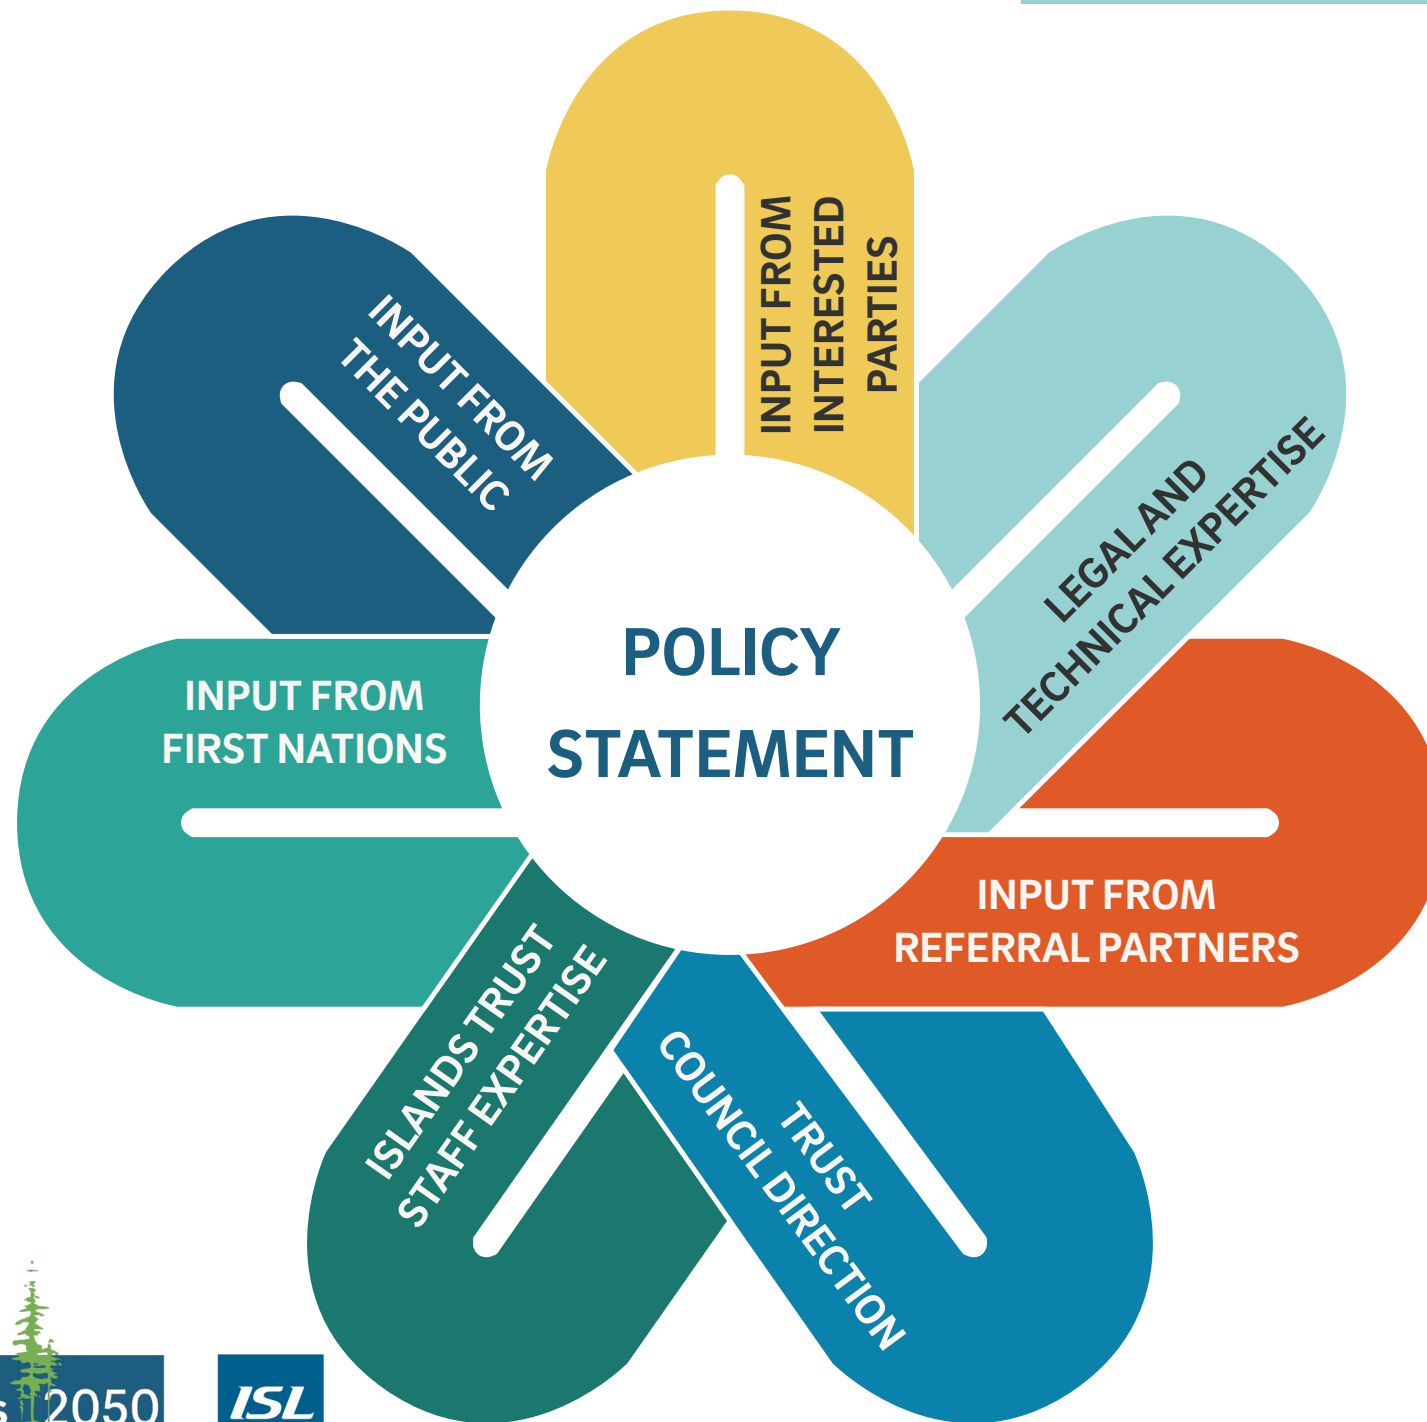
INPUT FROM INTERESTED PARTIES

LEGAL AND TECHNICAL EXPERTISE

INPUT FROM THE PUBLIC

POLICY STATEMENT

INPUT FROM FIRST NATIONS

INPUT FROM REFERRAL PARTNERS

ISLANDS TRUST STAFF EXPERTISE

TRUST COUNCIL DIRECTION

s 2050

ISL